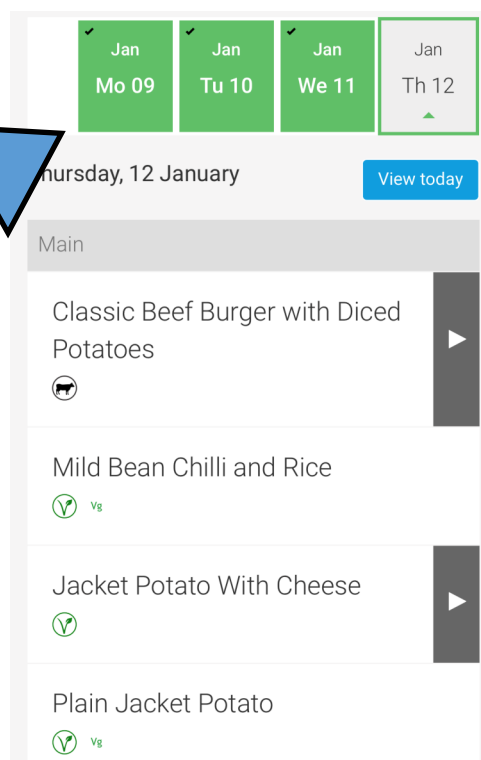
Jan
Mo 09

Jan
Tu 10

Jan
We 11

Jan
Th 12

hursday, 12 January

View today

Main

Classic Beef Burger with Diced Potatoes

Mild Bean Chilli and Rice
Vg

Jacket Potato With Cheese

Plain Jacket Potato
Vg